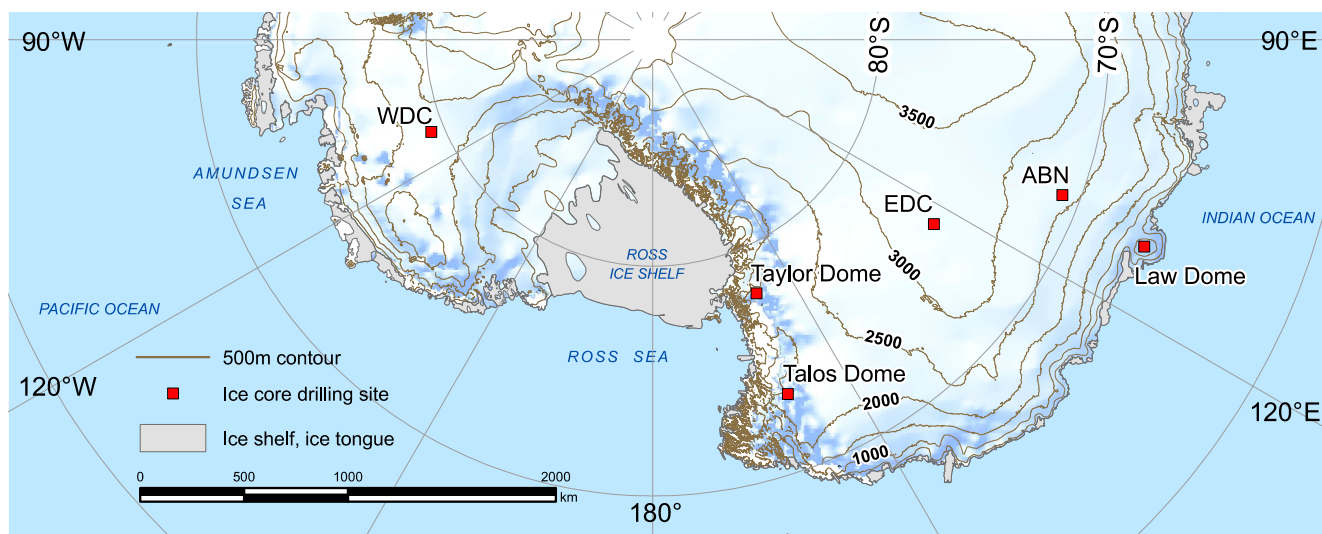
90°W
80°S
70°S
90°E
3500
WDC
AMUNDSEN SEA
ABN
EDC
INDIAN OCEAN
ROSS ICE SHELF
3000
Taylor Dome
Law Dome
PACIFIC OCEAN
2500
500m contour
ROSS SEA
Talos Dome
120°W
Ice core drilling site
2000
120°E
Ice shelf, ice tongue
1000
0 500 1000 2000 km
180°